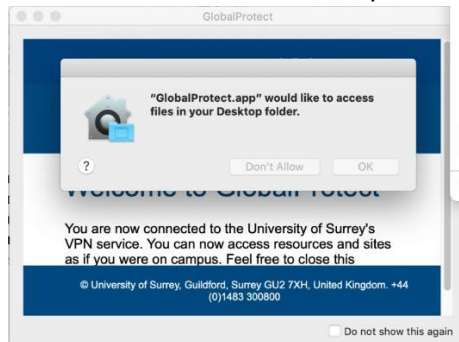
GlobalProtect

"GlobalProtect.app" would like to access files in your Desktop folder.

?

Don't Allow

OK

Welcome to GlobalProtect

You are now connected to the University of Surrey's VPN service. You can now access resources and sites as if you were on campus. Feel free to close this

© University of Surrey, Guildford, Surrey GU2 7XH, United Kingdom. +44 (0)1483 300800

Do not show this again